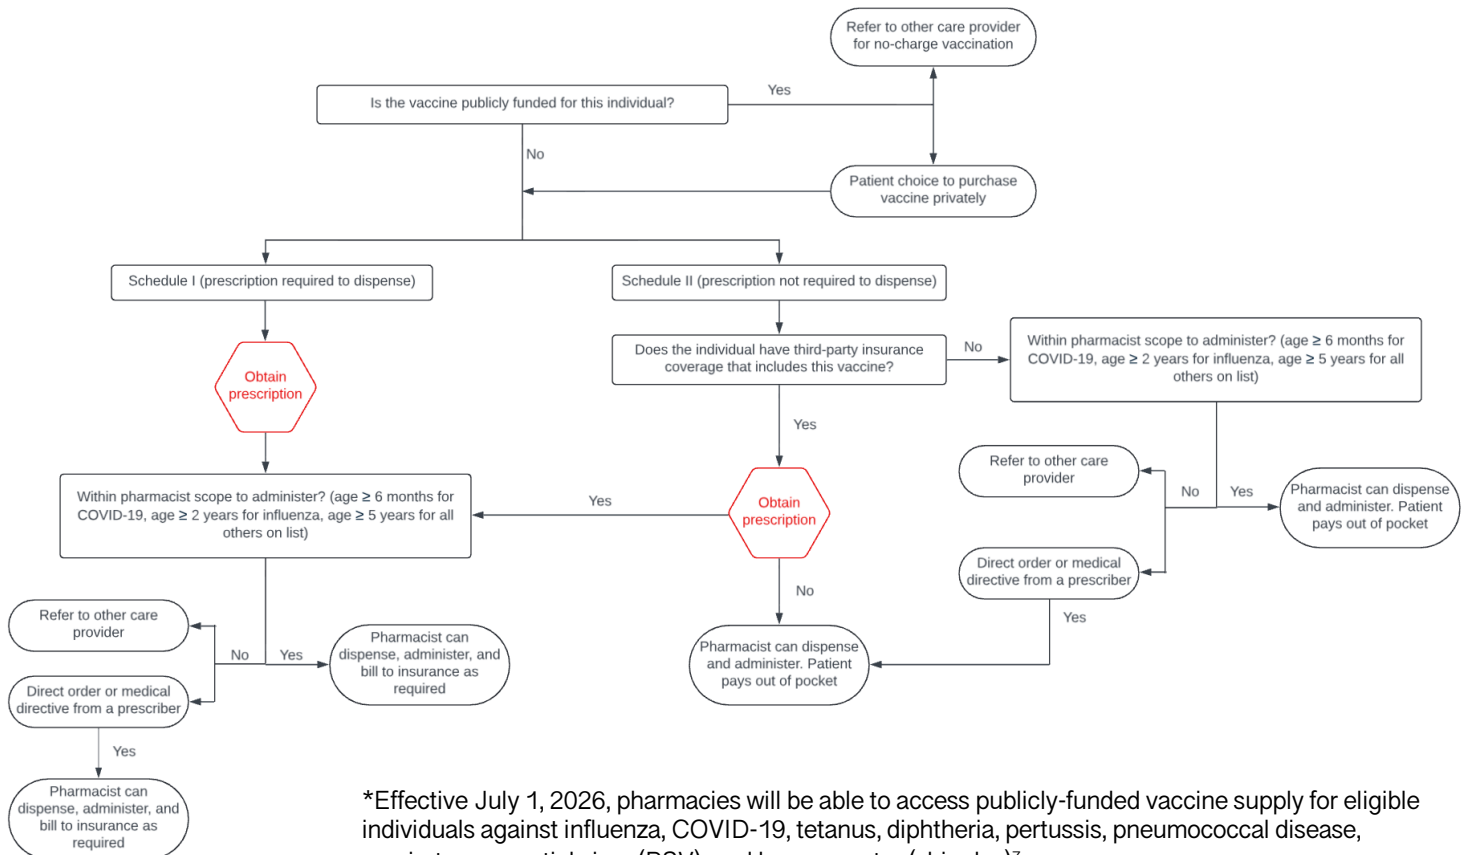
Refer to other care provider for no-charge vaccination

Is the vaccine publicly funded for this individual?

Yes

No

Patient choice to purchase vaccine privately

Schedule I (prescription required to dispense)

Schedule II (prescription not required to dispense)

Obtain prescription

Does the individual have third-party insurance coverage that includes this vaccine?

No

Within pharmacist scope to administer? (age ≥ 6 months for COVID-19, age ≥ 2 years for influenza, age ≥ 5 years for all others on list)

Yes

Refer to other care provider

No

Yes

Pharmacist can dispense and administer. Patient pays out of pocket

Within pharmacist scope to administer? (age ≥ 6 months for COVID-19, age ≥ 2 years for influenza, age ≥ 5 years for all others on list)

Yes

Obtain prescription

Direct order or medical directive from a prescriber

No

Yes

Refer to other care provider

No

Yes

Pharmacist can dispense, administer, and bill to insurance as required

Pharmacist can dispense and administer. Patient pays out of pocket

Direct order or medical directive from a prescriber

Yes

Pharmacist can dispense, administer, and bill to insurance as required

*Effective July 1, 2026, pharmacies will be able to access publicly-funded vaccine supply for eligible individuals against influenza, COVID-19, tetanus, diphtheria, pertussis, pneumococcal disease, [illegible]